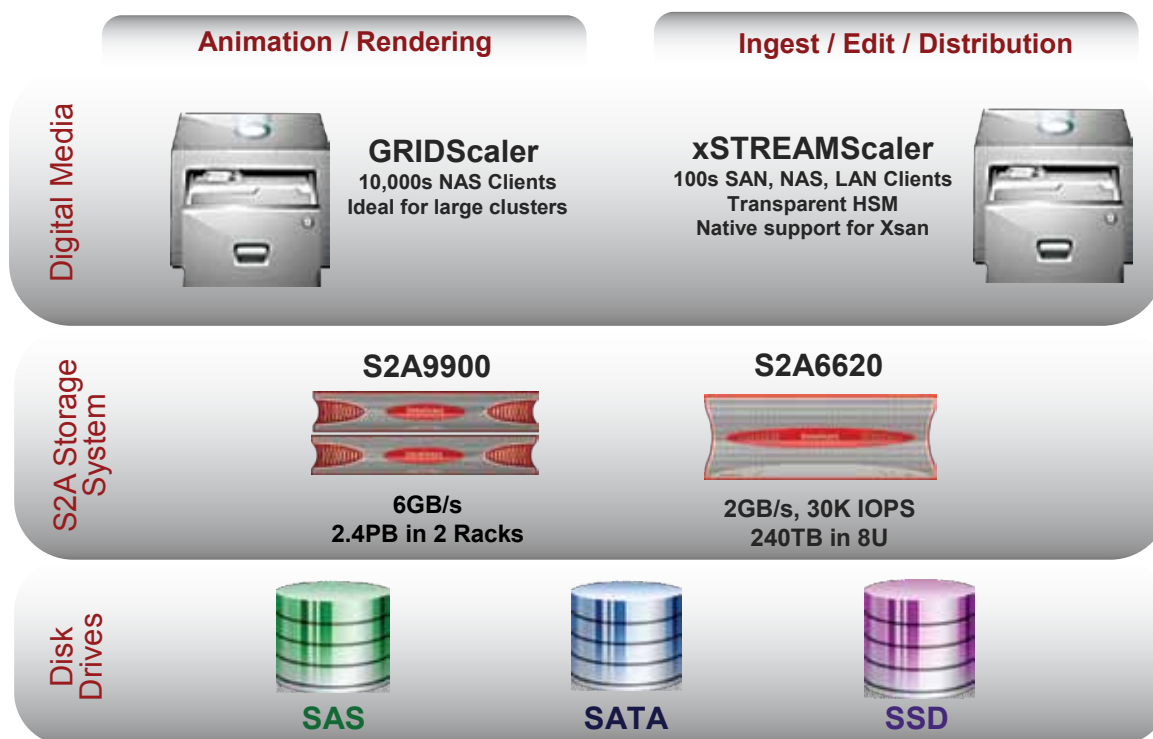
Animation / Rendering

Ingest / Edit / Distribution

Digital Media

GRIDScaler
10,000s NAS Clients
Ideal for large clusters

xSTREAMScaler
100s SAN, NAS, LAN Clients
Transparent HSM
Native support for Xsan

S2A Storage System

S2A9900

6GB/s
2.4PB in 2 Racks

S2A6620

2GB/s, 30K IOPS
240TB in 8U

Disk Drives

SAS

SATA

SSD